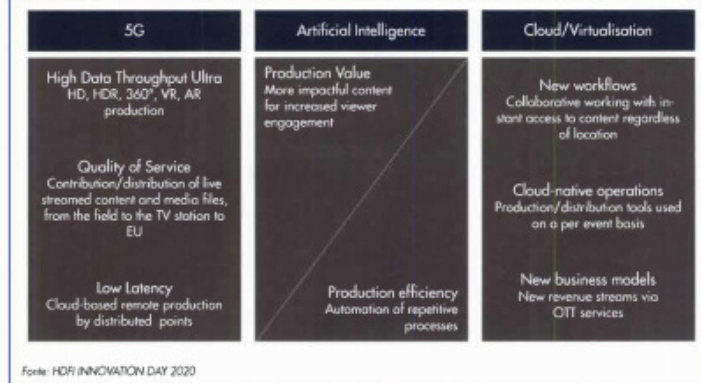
5G

High Data Throughput Ultra HD, HDR, 360°, VR, AR production

Quality of Service
Contribution/distribution of live streamed content and media files, from the field to the TV station to EU

Low Latency
Cloud-based remote production by distributed points

Artificial Intelligence

Production Value
More impactful content for increased viewer engagement

Production efficiency
Automation of repetitive processes

Cloud/Virtualisation

New workflows
Collaborative working with instant access to content regardless of location

Cloud-native operations
Production/distribution tools used on a per event basis

New business models
New revenue streams via OTT services

Fonte: HDFI INNOVATION DAY 2020